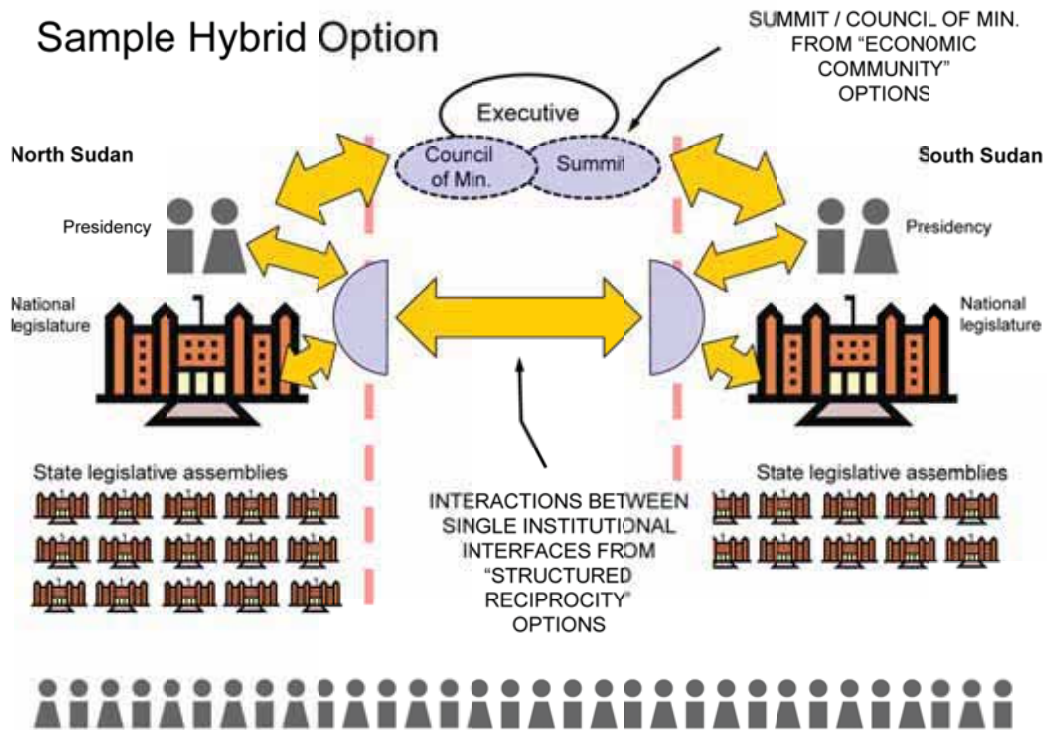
Sample Hybrid Option

SUMMIT / COUNCIL OF MIN. FROM "ECONOMIC COMMUNITY" OPTIONS

Executive

Council of Min.

Summit

North Sudan

South Sudan

Presidency

Presidency

National legislature

National legislature

State legislative assemblies

State legislative assemblies

INTERACTIONS BETWEEN SINGLE INSTITUTIONAL INTERFACES FROM "STRUCTURED RECIPROCITY" OPTIONS